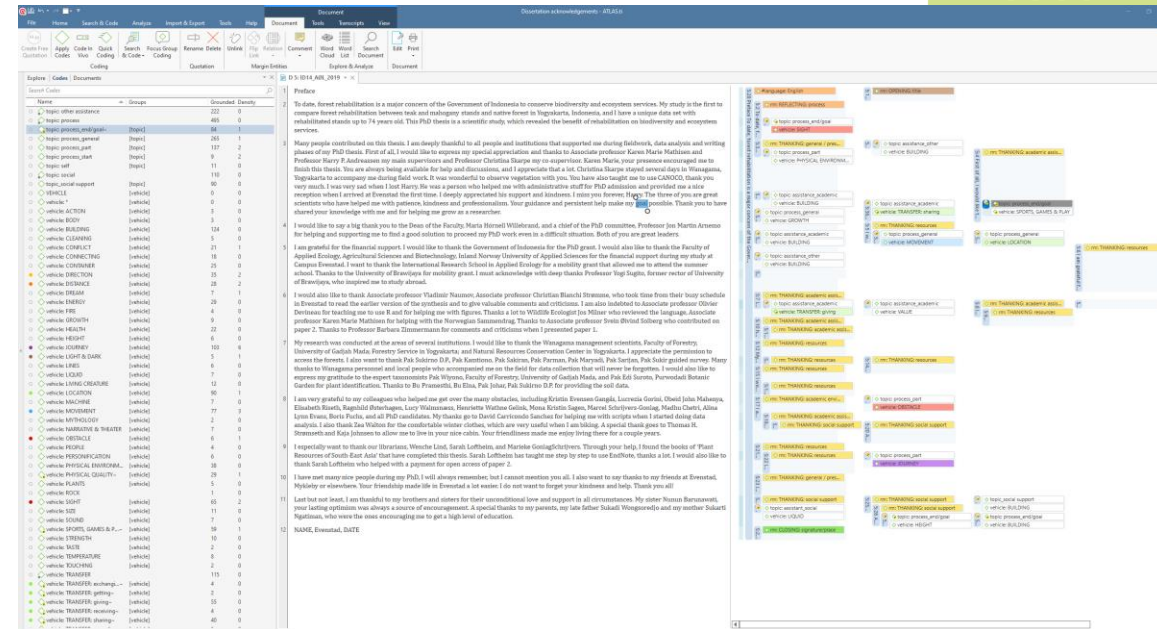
Document
File Home Search & Code Analyze Import & Export Tools Help Document Tools Transcripts View
Dissertation acknowledgements - ATLAS.ti

Create Free Quotation | Apply Codes | Code In Vivo | Quick Coding | Search & Code | Focus Group Coding | Rename | Delete | Unlink | Flip Link | Relation | Comment | Word Cloud | Word List | Search Document | Edit | Print
Coding | Quotation | Margin Entities | Explore & Analyze | Document

Explore | Codes | Documents
Search Codes

| Name | Groups | Grounded | Density |
|---|---|---|---|
| topic: other assistance | | 222 | 0 |
| topic: process | | 485 | 0 |
| topic: process_end/goal | [topic] | 84 | 1 |
| topic: process_general | [topic] | 263 | 1 |
| topic: process_part | [topic] | 137 | 2 |
| topic: process_start | [topic] | 9 | 2 |
| topic: self | [topic] | 11 | 0 |
| topic: social | | 110 | 0 |
| topic: social support | [topic] | 90 | 0 |
| VEHICLE | [vehicle] | 0 | 0 |
| vehicle: * | [vehicle] | 3 | 0 |
| vehicle: ACTION | [vehicle] | 5 | 0 |
| vehicle: BODY | [vehicle] | 3 | 0 |
| vehicle: BUILDING | [vehicle] | 124 | 0 |
| vehicle: CLEANING | [vehicle] | 5 | 0 |
| vehicle: CONFLICT | [vehicle] | 21 | 0 |
| vehicle: CONNECTING | [vehicle] | 18 | 0 |
| vehicle: CONTAINER | [vehicle] | 25 | 0 |
| vehicle: DIRECTION | [vehicle] | 25 | 2 |
| vehicle: DISTANCE | [vehicle] | 28 | 2 |
| vehicle: DREAM | [vehicle] | 7 | 1 |
| vehicle: ENERGY | [vehicle] | 29 | 0 |
| vehicle: FIRE | [vehicle] | 4 | 0 |
| vehicle: GROWTH | [vehicle] | 31 | 0 |
| vehicle: HEALTH | [vehicle] | 22 | 0 |
| vehicle: HEIGHT | [vehicle] | 6 | 0 |
| vehicle: JOURNEY | [vehicle] | 103 | 6 |
| vehicle: LIGHT & DARK | [vehicle] | 5 | 1 |
| vehicle: LINES | [vehicle] | 6 | 0 |
| vehicle: LIQUID | [vehicle] | 7 | 0 |
| vehicle: LIVING CREATURE | [vehicle] | 12 | 0 |
| vehicle: LOCATION | [vehicle] | 90 | 1 |
| vehicle: MACHINE | [vehicle] | 3 | 0 |
| vehicle: MOVEMENT | [vehicle] | 77 | 3 |
| vehicle: MYTHOLOGY | [vehicle] | 2 | 0 |
| vehicle: NARRATIVE & THEATER | [vehicle] | 7 | 0 |
| vehicle: OBSTACLE | [vehicle] | 6 | 1 |
| vehicle: PEOPLE | [vehicle] | 4 | 0 |
| vehicle: PERSONIFICATION | [vehicle] | 6 | 0 |
| vehicle: PHYSICAL ENVIRONM... | [vehicle] | 38 | 0 |
| vehicle: PHYSICAL QUALITY- | [vehicle] | 29 | 1 |
| vehicle: PLANTS | [vehicle] | 5 | 0 |
| vehicle: ROCK | [vehicle] | 1 | 0 |
| vehicle: SIGHT | [vehicle] | 65 | 2 |
| vehicle: SIZE | [vehicle] | 11 | 0 |
| vehicle: SOUND | [vehicle] | 7 | 0 |
| vehicle: SPORTS, GAMES & P... | [vehicle] | 59 | 1 |
| vehicle: STRENGTH | [vehicle] | 10 | 0 |
| vehicle: TASTE | [vehicle] | 2 | 0 |
| vehicle: TEMPERATURE | [vehicle] | 8 | 0 |
| vehicle: TOUCHING | [vehicle] | 2 | 0 |
| vehicle: TRANSFER | | 115 | 0 |
| vehicle: TRANSFER: exchangi... | [vehicle] | 4 | 0 |
| vehicle: TRANSFER: getting- | [vehicle] | 2 | 0 |
| vehicle: TRANSFER: giving- | [vehicle] | 55 | 0 |
| vehicle: TRANSFER: receiving- | [vehicle] | 4 | 0 |
| vehicle: TRANSFER: sharing- | [vehicle] | 40 | 0 |

D 5: D14_A06_2019

1 Preface

2 To date, forest rehabilitation is a major concern of the Government of Indonesia to conserve biodiversity and ecosystem services. My study is the first to compare forest rehabilitation between teak and mahogany stands and native forest in Yogyakarta, Indonesia, and I have a unique data set with rehabilitated stands up to 74 years old. This PhD thesis is a scientific study, which revealed the benefit of rehabilitation on biodiversity and ecosystem services.

3 Many people contributed on this thesis. I am deeply thankful to all people and institutions that supported me during fieldwork, data analysis and writing phases of my PhD thesis. First of all, I would like to express my special appreciation and thanks to Associate professor Karen Marie Mathiesen and Professor Harry P. Andreassen my supervisors and Professor Christina Skarpe my co-supervisor. Karen Marie, your presence encouraged me to finish this thesis. You are always being available for help and discussions, and I appreciate that a lot. Christina Skarpe stayed several days in Wanagama, Yogyakarta to accompany me during field work. It was wonderful to observe vegetation with you. You have also taught me to use CANOCO, thank you very much. I was very sad when I lost Harry. He was a person who helped me with administrative stuff for PhD admission and provided me a nice reception when I arrived at Evenstad the first time. I deeply appreciated his support and kindness. I miss you forever, Harry. The three of you are great scientists who have helped me with patience, kindness and professionalism. Your guidance and persistent help make my goal possible. Thank you to have shared your knowledge with me and for helping me grow as a researcher.

4 I would like to say a big thank you to the Dean of the Faculty, Marie Hornell Willebrand, and a chief of the PhD committee, Professor Jon Martin Arnemo for helping and supporting me to find a good solution to proceed my PhD work even in a difficult situation. Both of you are great leaders.

5 I am grateful for the financial support. I would like to thank the Government of Indonesia for the PhD grant. I would also like to thank the Faculty of Applied Ecology, Agricultural Sciences and Biotechnology, Inland Norway University of Applied Sciences for the financial support during my study at Campus Evenstad. I want to thank the International Research School in Applied Ecology for a mobility grant that allowed me to attend the summer school. Thanks to the University of Brawijaya for mobility grant. I must acknowledge with deep thanks Professor Yogi Sugito, former rector of University of Brawijaya, who inspired me to study abroad.

6 I would also like to thank Associate professor Vladimir Naumov, Associate professor Christian Bianchi Strømme, who took time from their busy schedule in Evenstad to read the earlier version of the synthesis and to give valuable comments and criticisms. I am also indebted to Associate professor Olivier Devineau for teaching me to use R and for helping me with figures. Thanks a lot to Wildlife Ecologist Jos Milner who reviewed the language. Associate professor Karen Marie Mathisen for helping with the Norwegian Sammendrag. Thanks to Associate professor Svein Øivind Solberg who contributed on paper 2. Thanks to Professor Barbara Zimmermann for comments and criticisms when I presented paper 1.

7 My research was conducted at the areas of several institutions. I would like to thank the Wanagama management scientists, Faculty of Forestry, University of Gadjah Mada; Forestry Service in Yogyakarta; and Natural Resources Conservation Center in Yogyakarta. I appreciate the permission to access the forests. I also want to thank Pak Sukirno D.P., Pak Kamtiono, Pak Sakiran, Pak Parman, Pak Maryadi, Pak Sarijan, Pak Sukir guided survey. Many thanks to Wanagama personnel and local people who accompanied me on the field for data collection that will never be forgotten. I would also like to express my gratitude to the expert taxonomists Pak Wiyono, Faculty of Forestry, University of Gadjah Mada, and Pak Edi Suroto, Purwodadi Botanic Garden for plant identification. Thanks to Bu Pranesthi, Bu Elsa, Pak Johar, Pak Sukirno D.P. for providing the soil data.

8 I am very grateful to my colleagues who helped me get over the many obstacles, including Kristin Evensen Gangås, Lucrezia Gorini, Obeid John Mahenya, Elisabeth Rizetti, Ragnhild Østerhagen, Lucy Walmsness, Henriette Wathne Gelink, Mona Kristin Sagen, Marcel Schrijvers-Gonlag, Madhu Chetri, Alina Lynn Evans, Boris Fuchs, and all PhD candidates. My thanks go to David Carricondo Sanchez for helping me with scripts when I started doing data analysis. I also thank Zea Walton for the comfortable winter clothes, which are very useful when I am biking. A special thank goes to Thomas H. Strømseth and Kaja Johnsen to allow me to live in your nice cabin. Your friendliness made me enjoy living there for a couple years.

9 I especially want to thank our librarians, Wenche Lind, Sarah Loftheim, and Marieke Gooiagfkrijvers. Through your help, I found the books of 'Plant Resources of South-East Asia' that have completed this thesis. Sarah Loftheim has taught me step by step to use EndNote, thanks a lot. I would also like to thank Sarah Loftheim who helped with a payment for open access of paper 2.

10 I have met many nice people during my PhD, I will always remember, but I cannot mention you all. I also want to say thanks to my friends at Evenstad, Mykleby or elsewhere. Your friendship made life in Evenstad a lot easier. I do not want to forget your kindness and help. Thank you all!

11 Last but not least, I am thankful to my brothers and sisters for their unconditional love and support in all circumstances. My sister Nunun Baruanwati, your lasting optimism was always a source of encouragement. A special thanks to my parents, my late father Sukadi Wongsoredjo and my mother Sukarti Ngatiman, who were the ones encouraging me to get a high level of education.

12 NAME, Evenstad, DATE

language: English
rm: OPENING title
rm: REFLECTING process
topic: process_end/goal
vehicle: SIGHT
topic: assistance_other
topic: process_part
vehicle: BUILDING
vehicle: PHYSICAL ENVIRONM...
rm: THANKING general / pre...
rm: THANKING academic assis...
topic: assistance_academic
vehicle: BUILDING
vehicle: GROWTH
topic: process_general
vehicle: TRANSFER: sharing
vehicle: SPORTS, GAMES & PLAY
topic: assistance_academic
vehicle: BUILDING
rm: THANKING resources
vehicle: MOVEMENT
topic: process_general
vehicle: LOCATION
topic: assistance_other
vehicle: BUILDING
rm: THANKING resources
rm: THANKING academic assis...
topic: assistance_academic
vehicle: TRANSFER: giving
vehicle: VALUE
rm: THANKING academic assis...
rm: THANKING resources
rm: THANKING resources
rm: THANKING resources
topic: process_part
vehicle: OBSTACLE
rm: THANKING academic assis...
rm: THANKING social support
rm: THANKING social support
rm: THANKING resources
vehicle: JOURNEY
rm: THANKING general / pre...
rm: THANKING social support
topic: assistance_social
vehicle: LIQUID
rm: THANKING social support
topic: process_end/goal
vehicle: HEIGHT
topic: social support
vehicle: BUILDING
rm: CLOSING signature/place